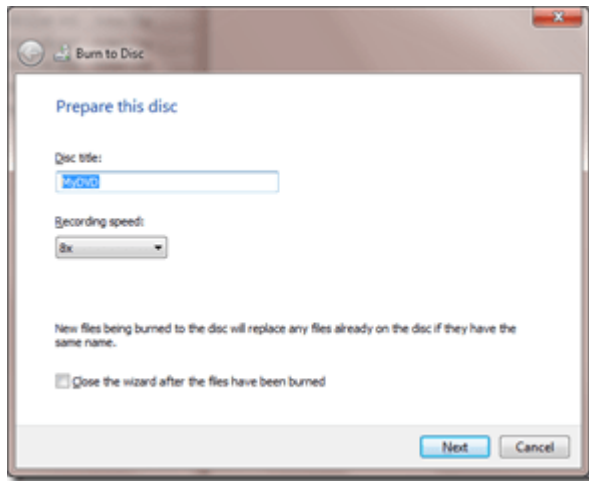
Burn to Disc

Prepare this disc

Disc title:

MyDVD

Recording speed:

8x

New files being burned to the disc will replace any files already on the disc if they have the same name.

Close the wizard after the files have been burned

Next

Cancel